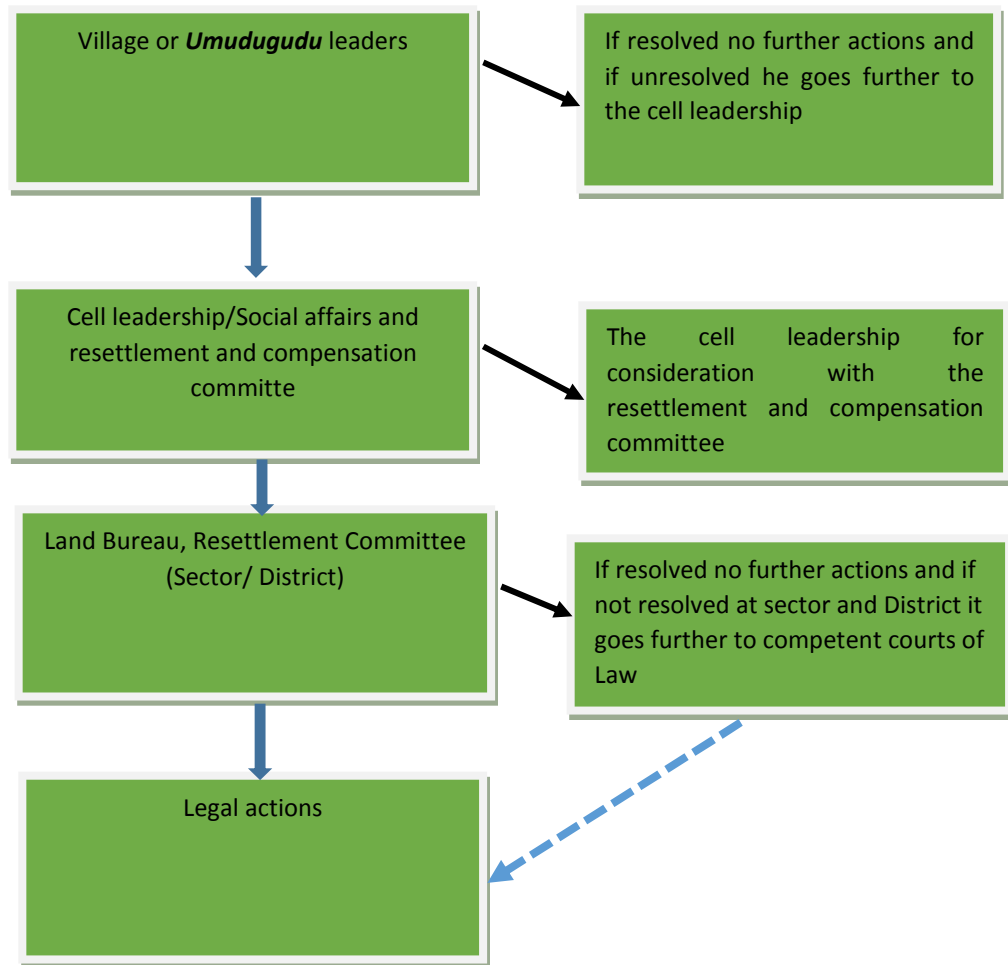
Village or ***Umudugudu*** leaders

If resolved no further actions and if unresolved he goes further to the cell leadership

Cell leadership/Social affairs and resettlement and compensation committe

The cell leadership for consideration with the resettlement and compensation committee

Land Bureau, Resettlement Committee (Sector/ District)

If resolved no further actions and if not resolved at sector and District it goes further to competent courts of Law

Legal actions